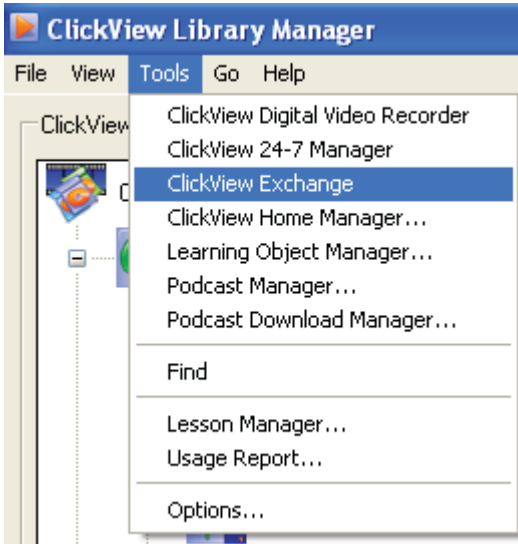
ClickView Library Manager

File View Tools Go Help

ClickView

ClickView Digital Video Recorder
ClickView 24-7 Manager
ClickView Exchange
ClickView Home Manager...
Learning Object Manager...
Podcast Manager...
Podcast Download Manager...

Find

Lesson Manager...
Usage Report...

Options...